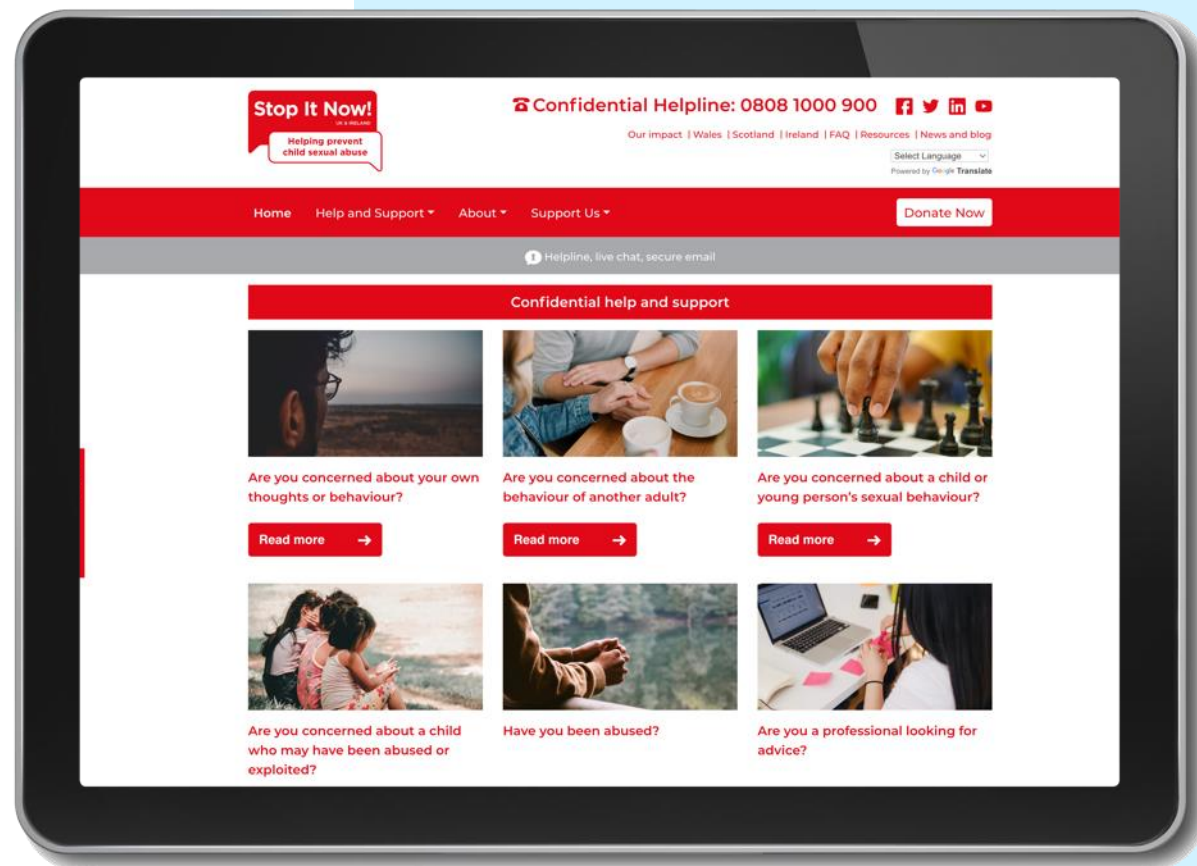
Stop It Now!
UK & IRELAND
Helping prevent child sexual abuse

Confidential Helpline: 0808 1000 900

Our impact | Wales | Scotland | Ireland | FAQ | Resources | News and blog

Select Language
Powered by Google Translate

Home Help and Support About Support Us Donate Now

Helpline, live chat, secure email

Confidential help and support

Are you concerned about your own thoughts or behaviour?

Read more

Are you concerned about the behaviour of another adult?

Read more

Are you concerned about a child or young person's sexual behaviour?

Read more

Are you concerned about a child who may have been abused or exploited?

Have you been abused?

Are you a professional looking for advice?